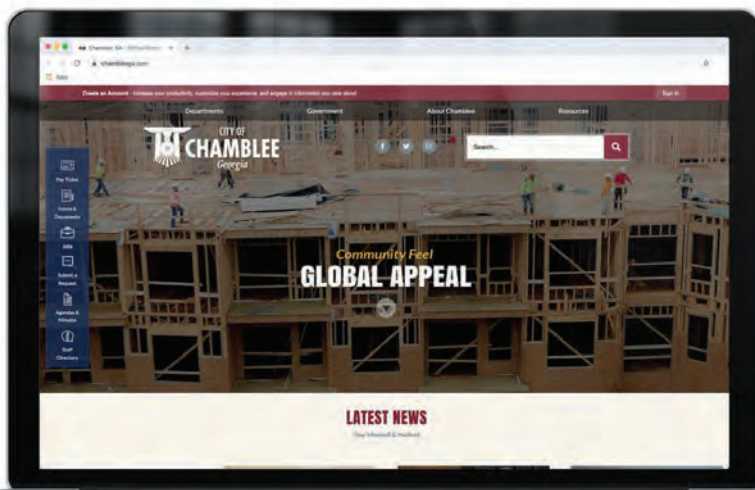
Chamblee, GA - Official Website

chambleega.com

Apps

Create an Account - Increase your productivity, customize your experience, and engage in information you care about.

Sign In

Departments

Government

About Chamblee

Resources

CITY OF
CHAMBLEE
Georgia

Search...

Pay Ticket

Forms & Documents

Jobs

Submit a Request

Agendas & Minutes

Staff Directory

Community Feel

GLOBAL APPEAL

LATEST NEWS

Stay Informed & Involved